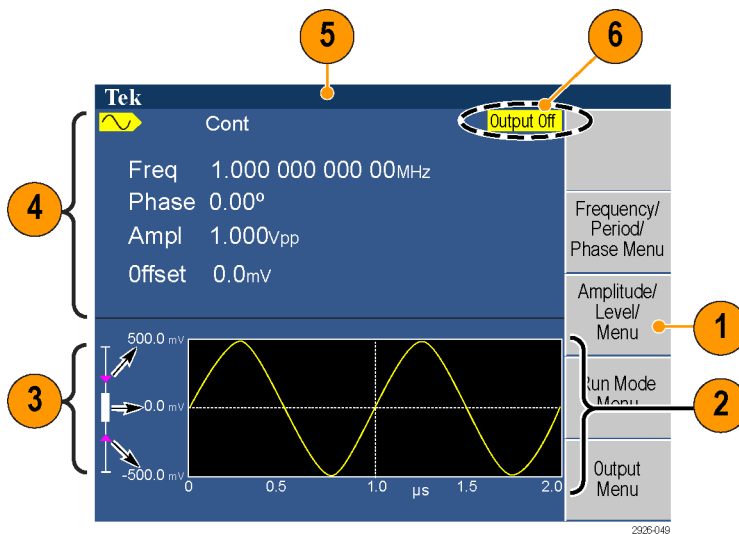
5

6

Tek

Cont

Output Off

4

Freq 1.000 000 000 00MHz

Phase 0.00º

Ampl 1.000Vpp

0ffset 0.0mV

Frequency/ Period/ Phase Menu

Amplitude/ Level/ Menu

1

3

500.0 mV

0.0 mV

-500.0 mV

0 0.5 1.0 μs 1.5 2.0

Run Mode Menu

2

Output Menu

2926-049